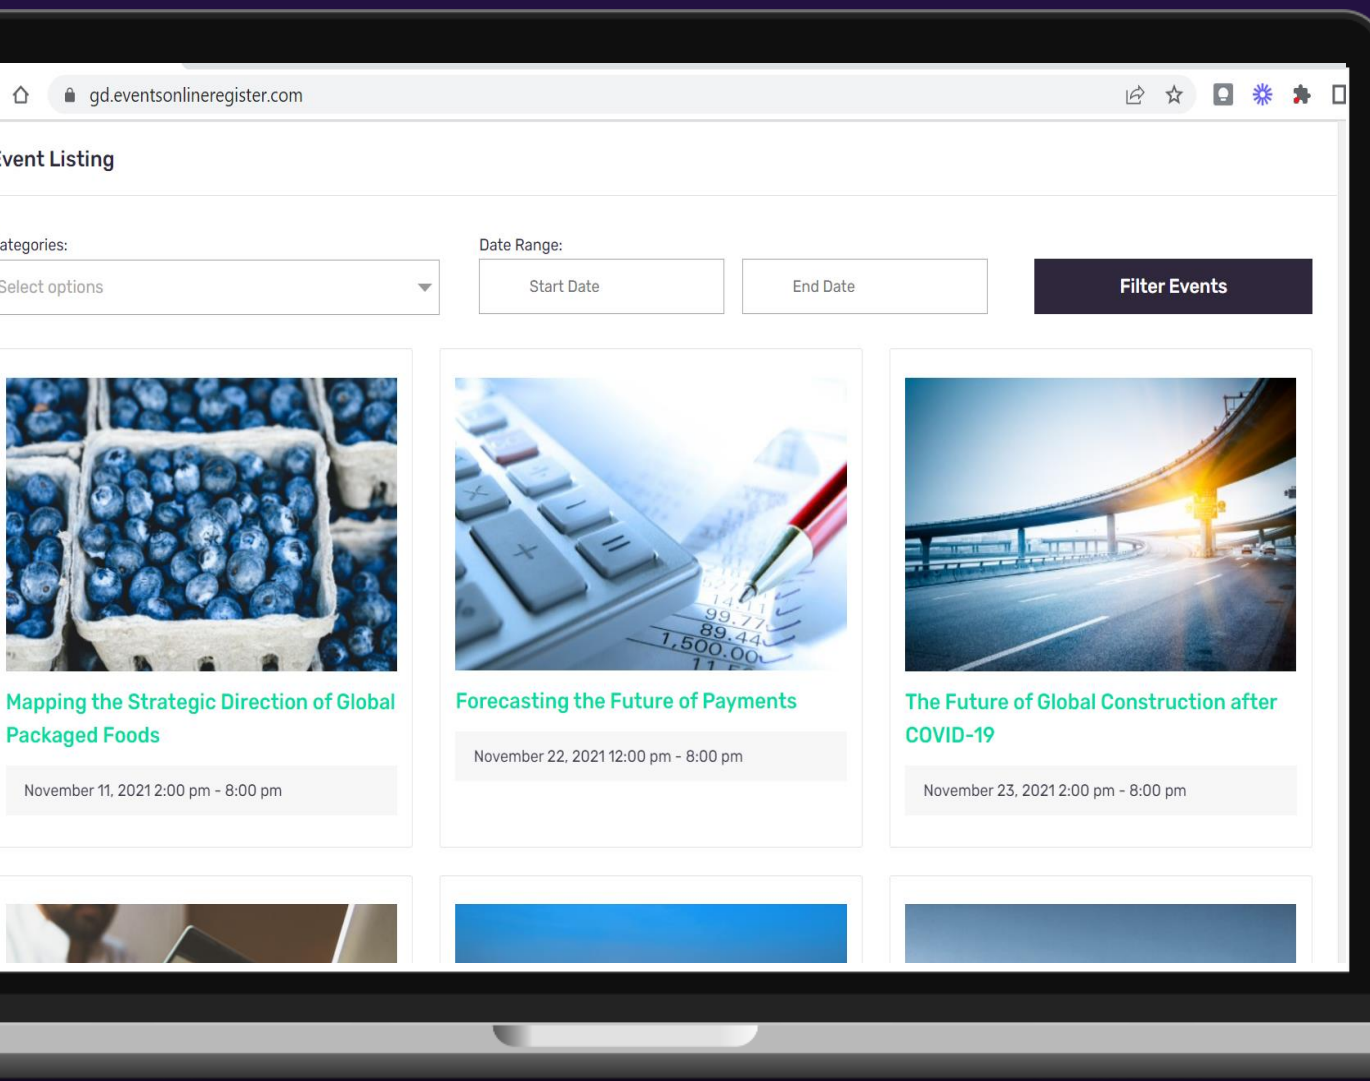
gd.eventsonlineregister.com

vent Listing

ategories:

Select options

Date Range:

Start Date

End Date

Filter Events

Mapping the Strategic Direction of Global Packaged Foods

November 11, 2021 2:00 pm - 8:00 pm

Forecasting the Future of Payments

November 22, 2021 12:00 pm - 8:00 pm

The Future of Global Construction after COVID-19

November 23, 2021 2:00 pm - 8:00 pm